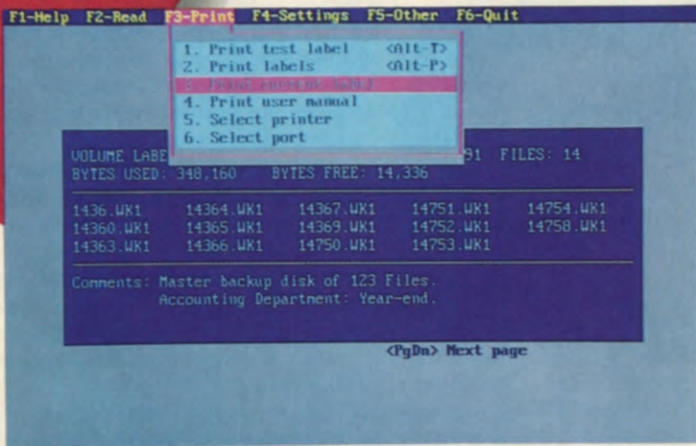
F1-Help F2-Read F3-Print F4-Settings F5-Other F6-Quit

1. Print test label <Alt-T>
2. Print labels <Alt-P>
3. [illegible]
4. Print user manual
5. Select printer
6. Select port

VOLUME LABE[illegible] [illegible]91 FILES: 14
BYTES USED: 348,160 BYTES FREE: 14,336

| | | | | |
|---|---|---|---|---|
| 1436.WK1 | 14364.WK1 | 14367.WK1 | 14751.WK1 | 14754.WK1 |
| 14360.WK1 | 14365.WK1 | 14369.WK1 | 14752.WK1 | 14758.WK1 |
| 14363.WK1 | 14366.WK1 | 14750.WK1 | 14753.WK1 | |

Comments: Master backup disk of 123 Files.
Accounting Department: Year-end.

<PgDn> Next page